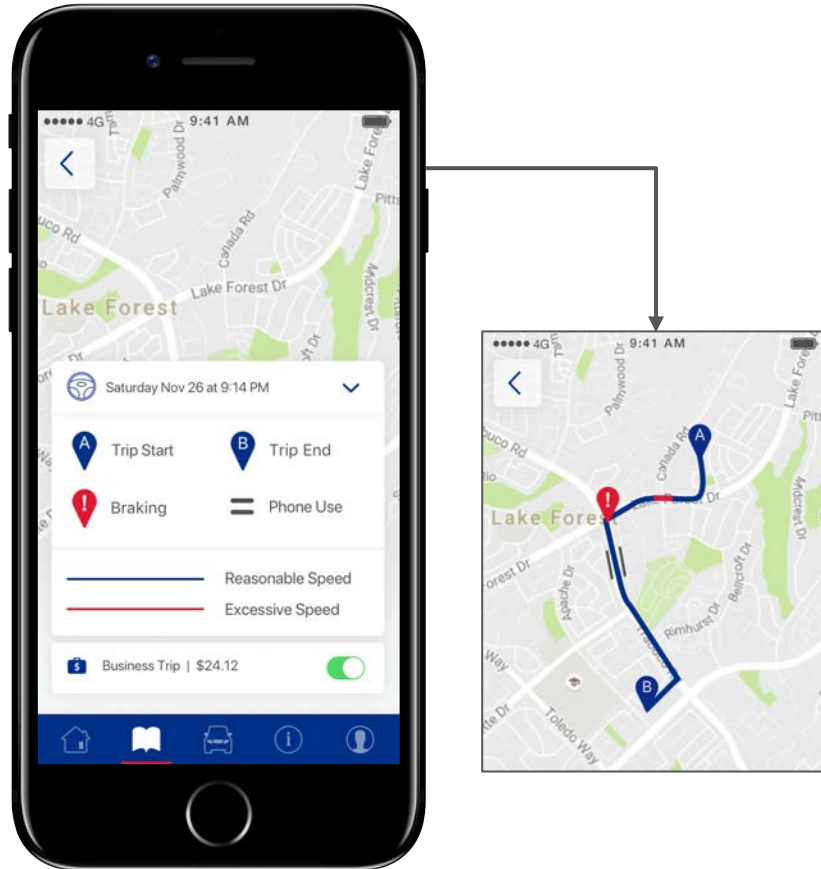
4G 9:41 AM

Palmwood Dr
Lake Forest
Canada Rd
Lake Forest Dr
Mdcrest Dr
Pitts
uco Rd

Saturday Nov 26 at 9:14 PM

A Trip Start
B Trip End
! Braking
Phone Use

Reasonable Speed
Excessive Speed

Business Trip | $24.12

4G 9:41 AM

Palmwood Dr
Lake Forest
Canada Rd
uco Rd
Lake Forest Dr
Mdcrest Dr
orest Dr
Apache Dr
Rimhurst Dr
Bellcroft Dr
Way
Toledo Way
te Dr
A
B